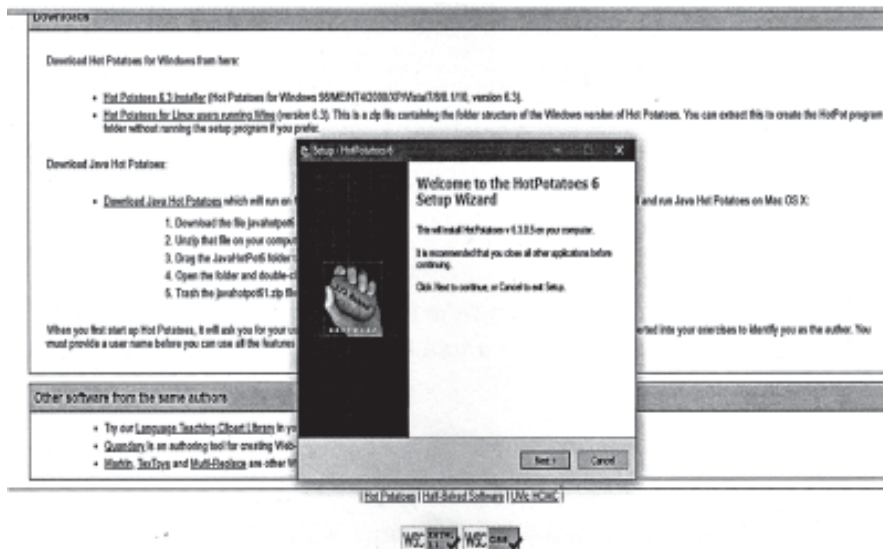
Downloads

Download Hot Potatoes for Windows from here:

• Hot Potatoes 6.3 Installer (Hot Potatoes for Windows 98/ME/NT4/2000/XP/Vista/7/8/8.1/10, version 6.3).
• Hot Potatoes for Linux users running Wine (version 6.3). This is a zip file containing the folder structure of the Windows version of Hot Potatoes. You can extract this to create the HotPot program folder without running the setup program if you prefer.

Download Java Hot Potatoes:

• Download Java Hot Potatoes which will run on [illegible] and run Java Hot Potatoes on Mac OS X:

1. Download the file javahotpot6 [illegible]
2. Unzip that file on your comput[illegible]
3. Drag the JavaHotPot6 folder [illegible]
4. Open the folder and double-c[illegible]
5. Trash the javahotpot61.zip file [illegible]

When you first start up Hot Potatoes, it will ask you for your u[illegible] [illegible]erted into your exercises to identify you as the author. You must provide a user name before you can use all the features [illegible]

Setup - HotPotatoes6

Welcome to the HotPotatoes 6 Setup Wizard

This will install HotPotatoes v 6.3.0.5 on your computer.

It is recommended that you close all other applications before continuing.

Click Next to continue, or Cancel to exit Setup.

Next > Cancel

Other software from the same authors

• Try our Language Teaching Clipart Library in yo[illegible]
• Quandary is an authoring tool for creating Web-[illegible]
• Markin, TexToys and Multi-Replace are other W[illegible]

| Hot Potatoes | Half-Baked Software | UVic HCMC |

W3C XHTML 1.1 W3C CSS